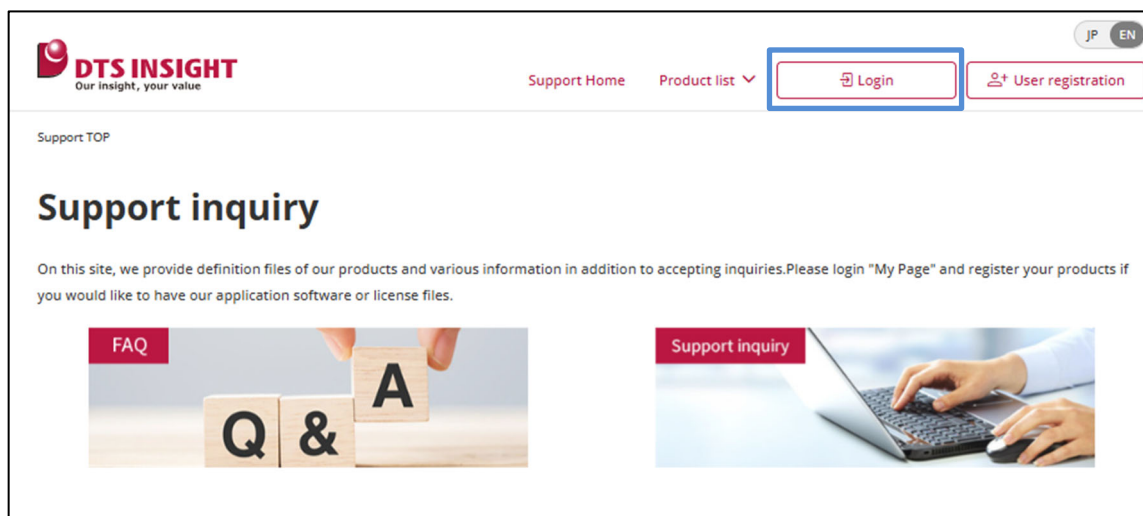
JP EN

DTS INSIGHT
Our insight, your value

Support Home Product list Login User registration

Support TOP

Support inquiry

On this site, we provide definition files of our products and various information in addition to accepting inquiries.Please login "My Page" and register your products if you would like to have our application software or license files.

FAQ

Q & A

Support inquiry